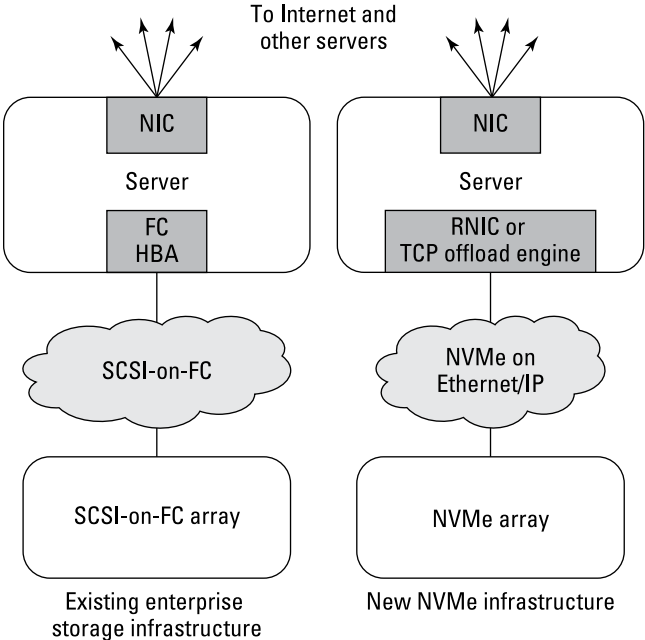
To Internet and other servers

NIC

Server

FC
HBA

SCSI-on-FC

SCSI-on-FC array

Existing enterprise storage infrastructure

NIC

Server

RNIC or
TCP offload engine

NVMe on
Ethernet/IP

NVMe array

New NVMe infrastructure